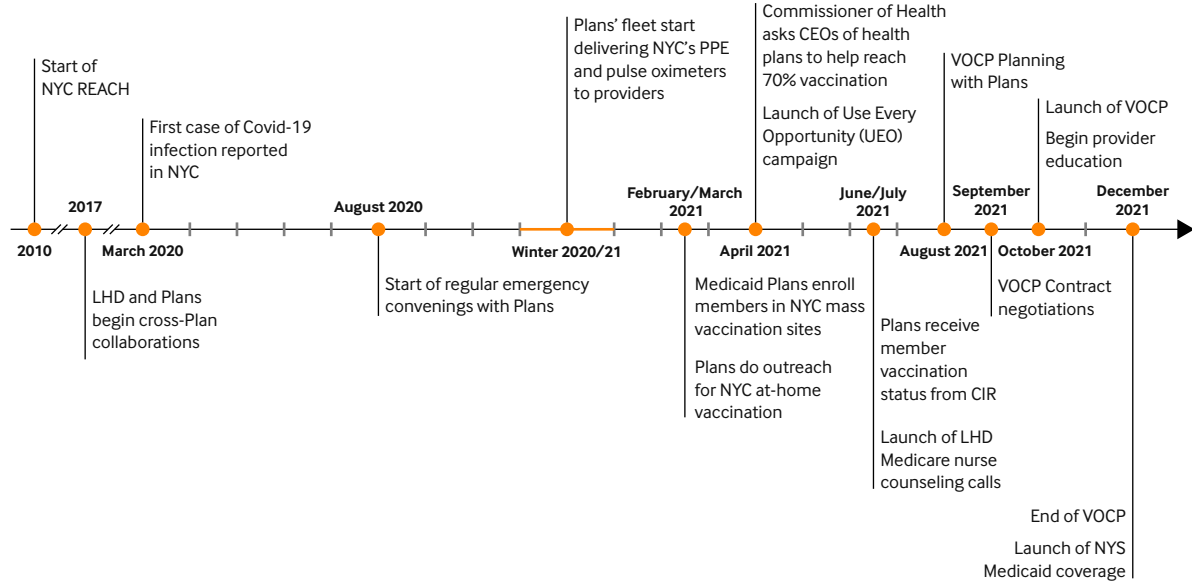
Start of NYC REACH

2010

2017

LHD and Plans begin cross-Plan collaborations

First case of Covid-19 infection reported in NYC

March 2020

August 2020

Start of regular emergency convenings with Plans

Plans' fleet start delivering NYC's PPE and pulse oximeters to providers

Winter 2020/21

February/March 2021

Medicaid Plans enroll members in NYC mass vaccination sites

Plans do outreach for NYC at-home vaccination

Commissioner of Health asks CEOs of health plans to help reach 70% vaccination

Launch of Use Every Opportunity (UEO) campaign

April 2021

June/July 2021

Plans receive member vaccination status from CIR

Launch of LHD Medicare nurse counseling calls

VOCP Planning with Plans

August 2021

September 2021

VOCP Contract negotiations

Launch of VOCP

Begin provider education

October 2021

December 2021

End of VOCP

Launch of NYS Medicaid coverage